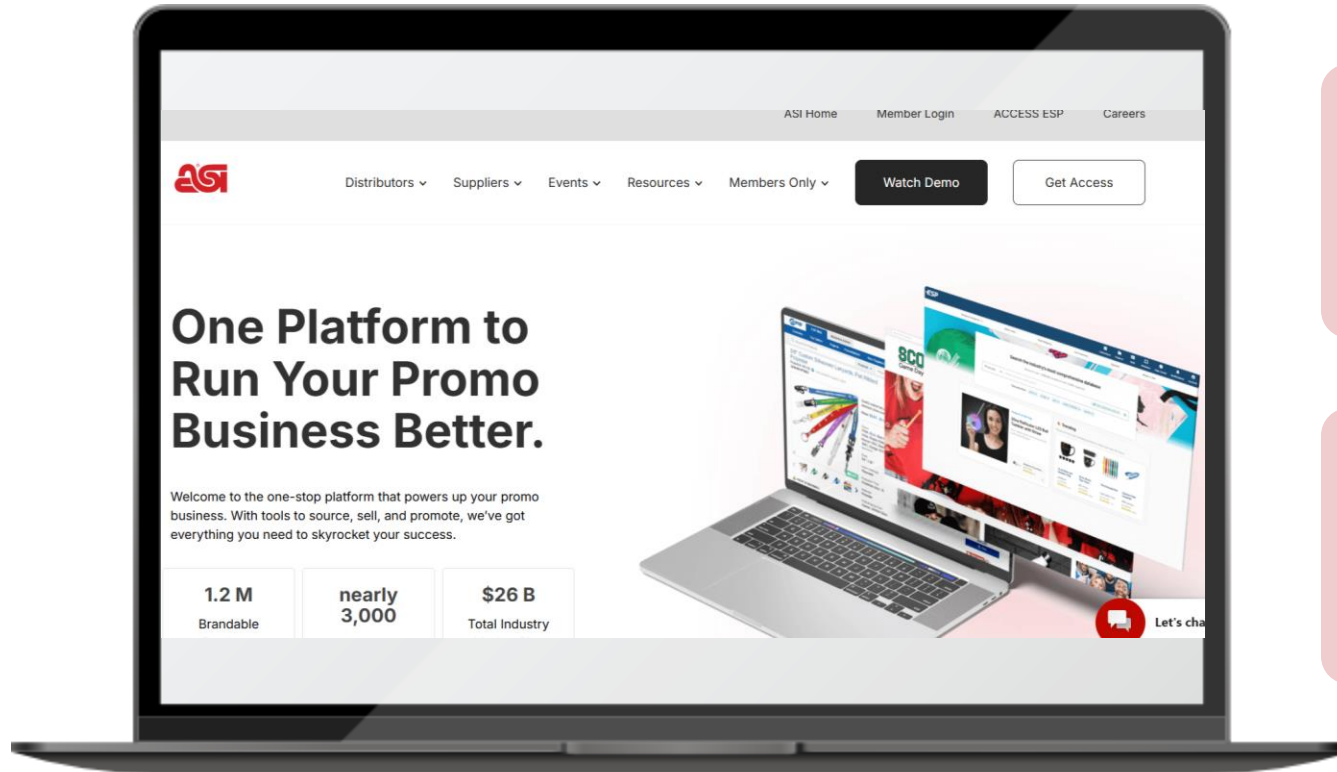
ASI Home Member Login ACCESS ESP Careers

ASI

Distributors ⌄ Suppliers ⌄ Events ⌄ Resources ⌄ Members Only ⌄ Watch Demo Get Access

One Platform to Run Your Promo Business Better.

Welcome to the one-stop platform that powers up your promo business. With tools to source, sell, and promote, we've got everything you need to skyrocket your success.

1.2 M
Brandable

nearly
3,000

$26 B
Total Industry

Let's cha